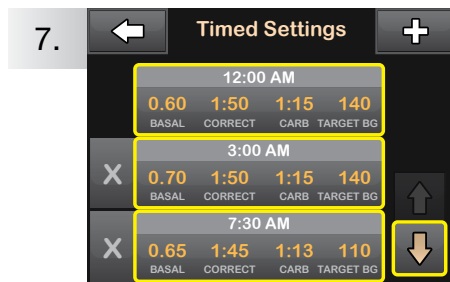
7.

Timed Settings

12:00 AM

| 0.60 | 1:50 | 1:15 | 140 |
|---|---|---|---|
| BASAL | CORRECT | CARB | TARGET BG |

X

3:00 AM

| 0.70 | 1:50 | 1:15 | 140 |
|---|---|---|---|
| BASAL | CORRECT | CARB | TARGET BG |

X

7:30 AM

| 0.65 | 1:45 | 1:13 | 110 |
|---|---|---|---|
| BASAL | CORRECT | CARB | TARGET BG |